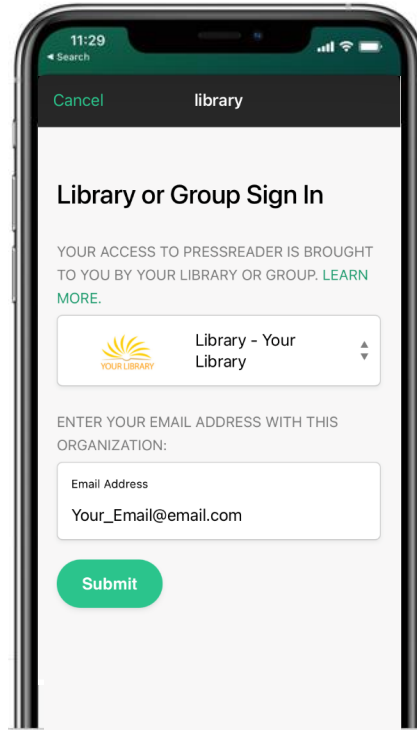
11:29
◂ Search

Cancel library

Library or Group Sign In

YOUR ACCESS TO PRESSREADER IS BROUGHT TO YOU BY YOUR LIBRARY OR GROUP. LEARN MORE.

YOUR LIBRARY

Library - Your Library

ENTER YOUR EMAIL ADDRESS WITH THIS ORGANIZATION:

Email Address

Your_Email@email.com

Submit